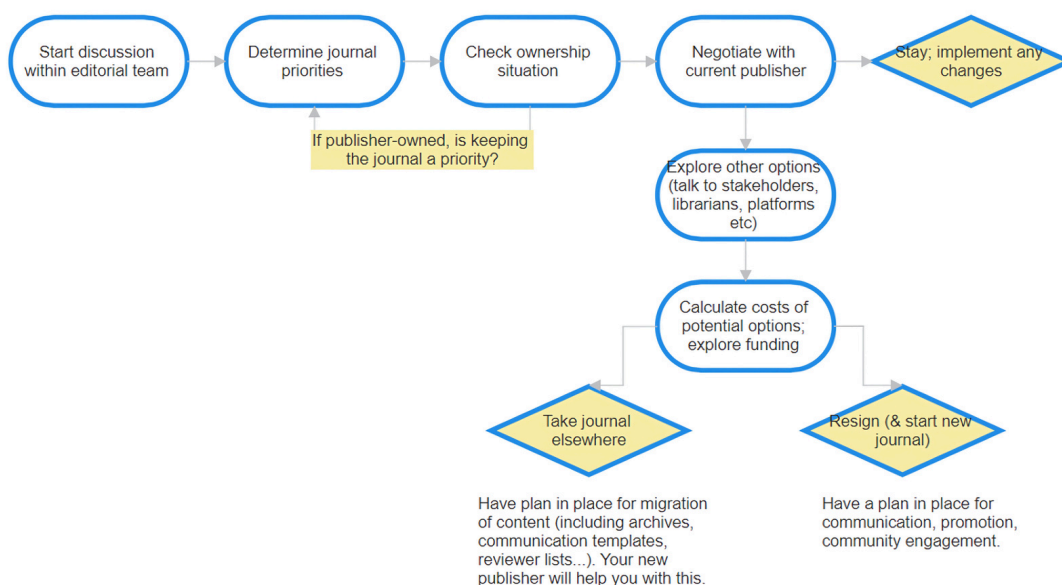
Start discussion within editorial team

Determine journal priorities

Check ownership situation

Negotiate with current publisher

Stay; implement any changes

If publisher-owned, is keeping the journal a priority?

Explore other options (talk to stakeholders, librarians, platforms etc)

Calculate costs of potential options; explore funding

Take journal elsewhere

Resign (& start new journal)

Have plan in place for migration of content (including archives, communication templates, reviewer lists...). Your new publisher will help you with this.

Have a plan in place for communication, promotion, community engagement.